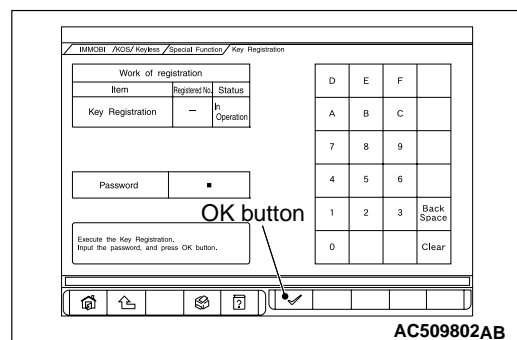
IMMOBI /KOS/ Keyless /Special Function/ Key Registration

| Work of registration | | |
|---|---|---|
| Item | Registered No. | Status |
| Key Registration | — | In Operation |

Password ■

Execute the Key Registration.
Input the password, and press OK button.

| D | E | F | |
|---|---|---|---|
| A | B | C | |
| 7 | 8 | 9 | |
| 4 | 5 | 6 | |
| 1 | 2 | 3 | Back Space |
| 0 | | | Clear |

OK button

AC509802AB